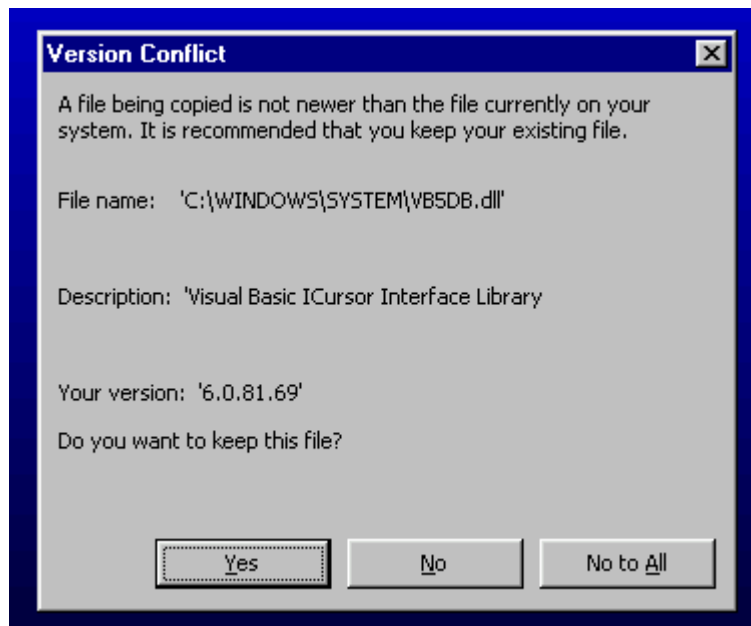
Version Conflict

A file being copied is not newer than the file currently on your system. It is recommended that you keep your existing file.

File name: 'C:\WINDOWS\SYSTEM\VB5DB.dll'

Description: 'Visual Basic ICursor Interface Library

Your version: '6.0.81.69'

Do you want to keep this file?

Yes

No

No to All